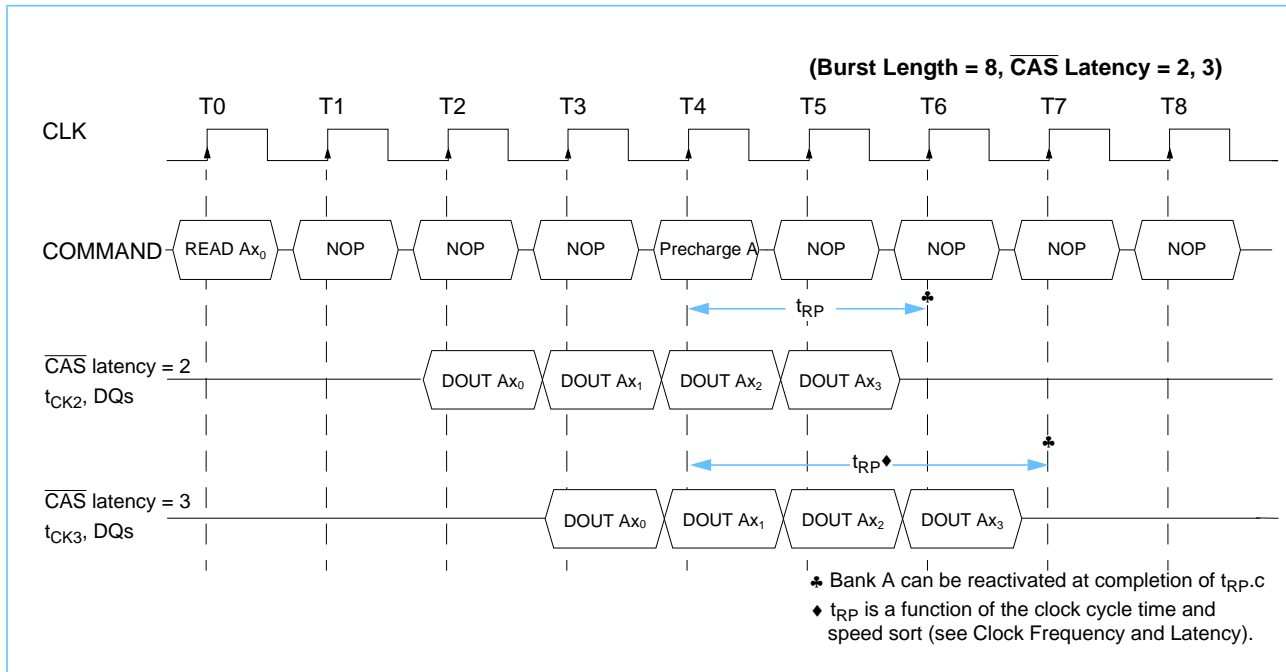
(Burst Length = 8, $\overline{CAS}$ Latency = 2, 3)

T0 T1 T2 T3 T4 T5 T6 T7 T8

CLK

COMMAND READ $Ax_0$ NOP NOP NOP Precharge A NOP NOP NOP NOP

♣

$t_{RP}$

$\overline{CAS}$ latency = 2
$t_{CK2}$, DQs

DOUT $Ax_0$ DOUT $Ax_1$ DOUT $Ax_2$ DOUT $Ax_3$

♣

$t_{RP}$♦

$\overline{CAS}$ latency = 3
$t_{CK3}$, DQs

DOUT $Ax_0$ DOUT $Ax_1$ DOUT $Ax_2$ DOUT $Ax_3$

♣ Bank A can be reactivated at completion of $t_{RP}$.c
♦ $t_{RP}$ is a function of the clock cycle time and speed sort (see Clock Frequency and Latency).